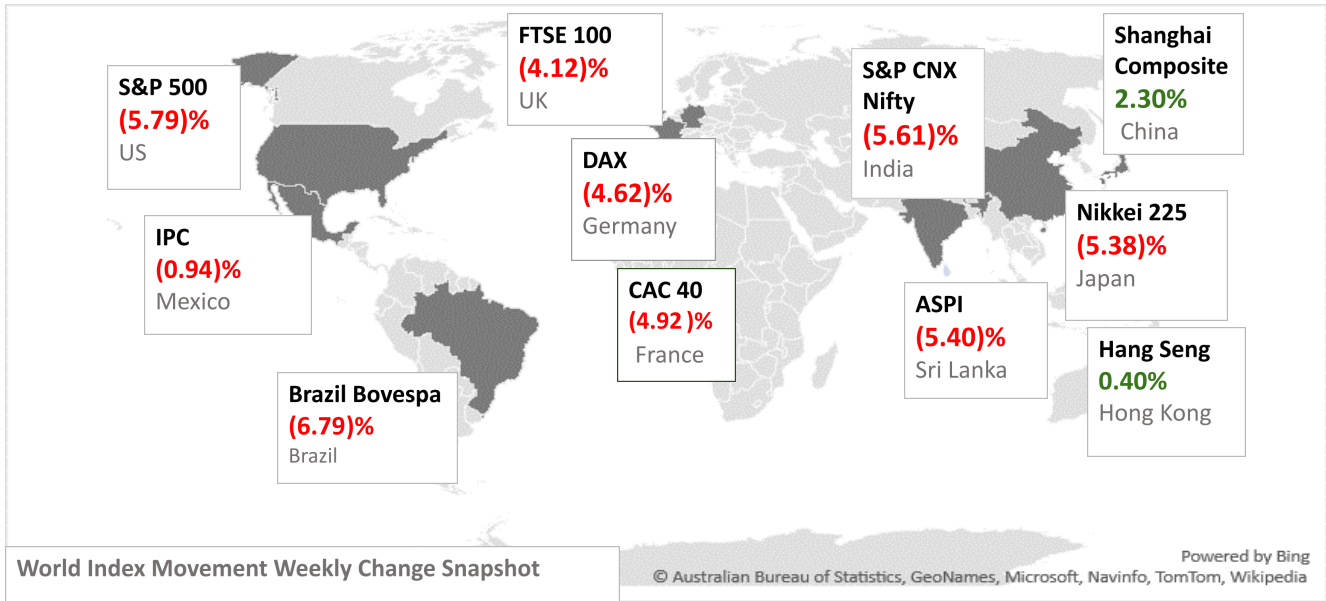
S&P 500
(5.79)%
US

FTSE 100
(4.12)%
UK

S&P CNX Nifty
(5.61)%
India

Shanghai Composite
2.30%
China

DAX
(4.62)%
Germany

IPC
(0.94)%
Mexico

CAC 40
(4.92 )%
France

Nikkei 225
(5.38)%
Japan

ASPI
(5.40)%
Sri Lanka

Hang Seng
0.40%
Hong Kong

Brazil Bovespa
(6.79)%
Brazil

World Index Movement Weekly Change Snapshot

Powered by Bing
© Australian Bureau of Statistics, GeoNames, Microsoft, Navinfo, TomTom, Wikipedia